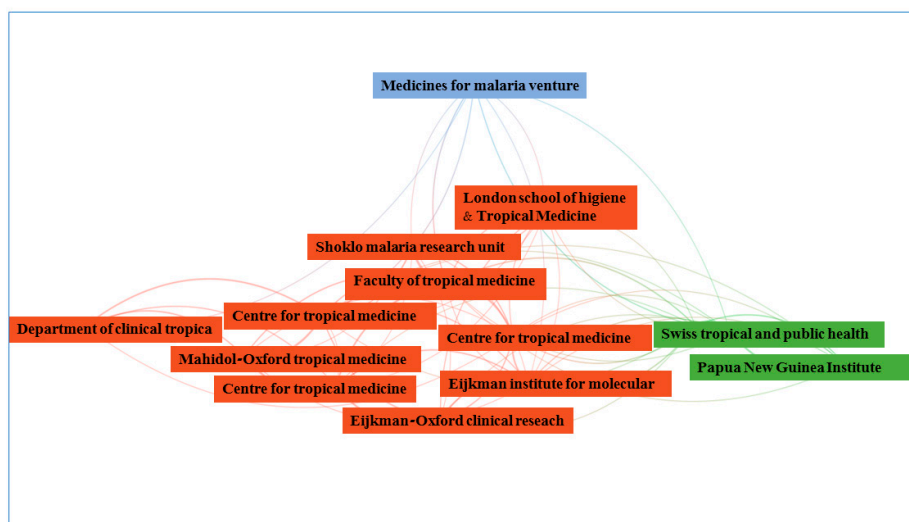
Medicines for malaria venture

London school of higiene & Tropical Medicine

Shoklo malaria research unit

Faculty of tropical medicine

Department of clinical tropica

Centre for tropical medicine

Centre for tropical medicine

Swiss tropical and public health

Mahidol-Oxford tropical medicine

Papua New Guinea Institute

Centre for tropical medicine

Eijkman institute for molecular

Eijkman-Oxford clinical reseach